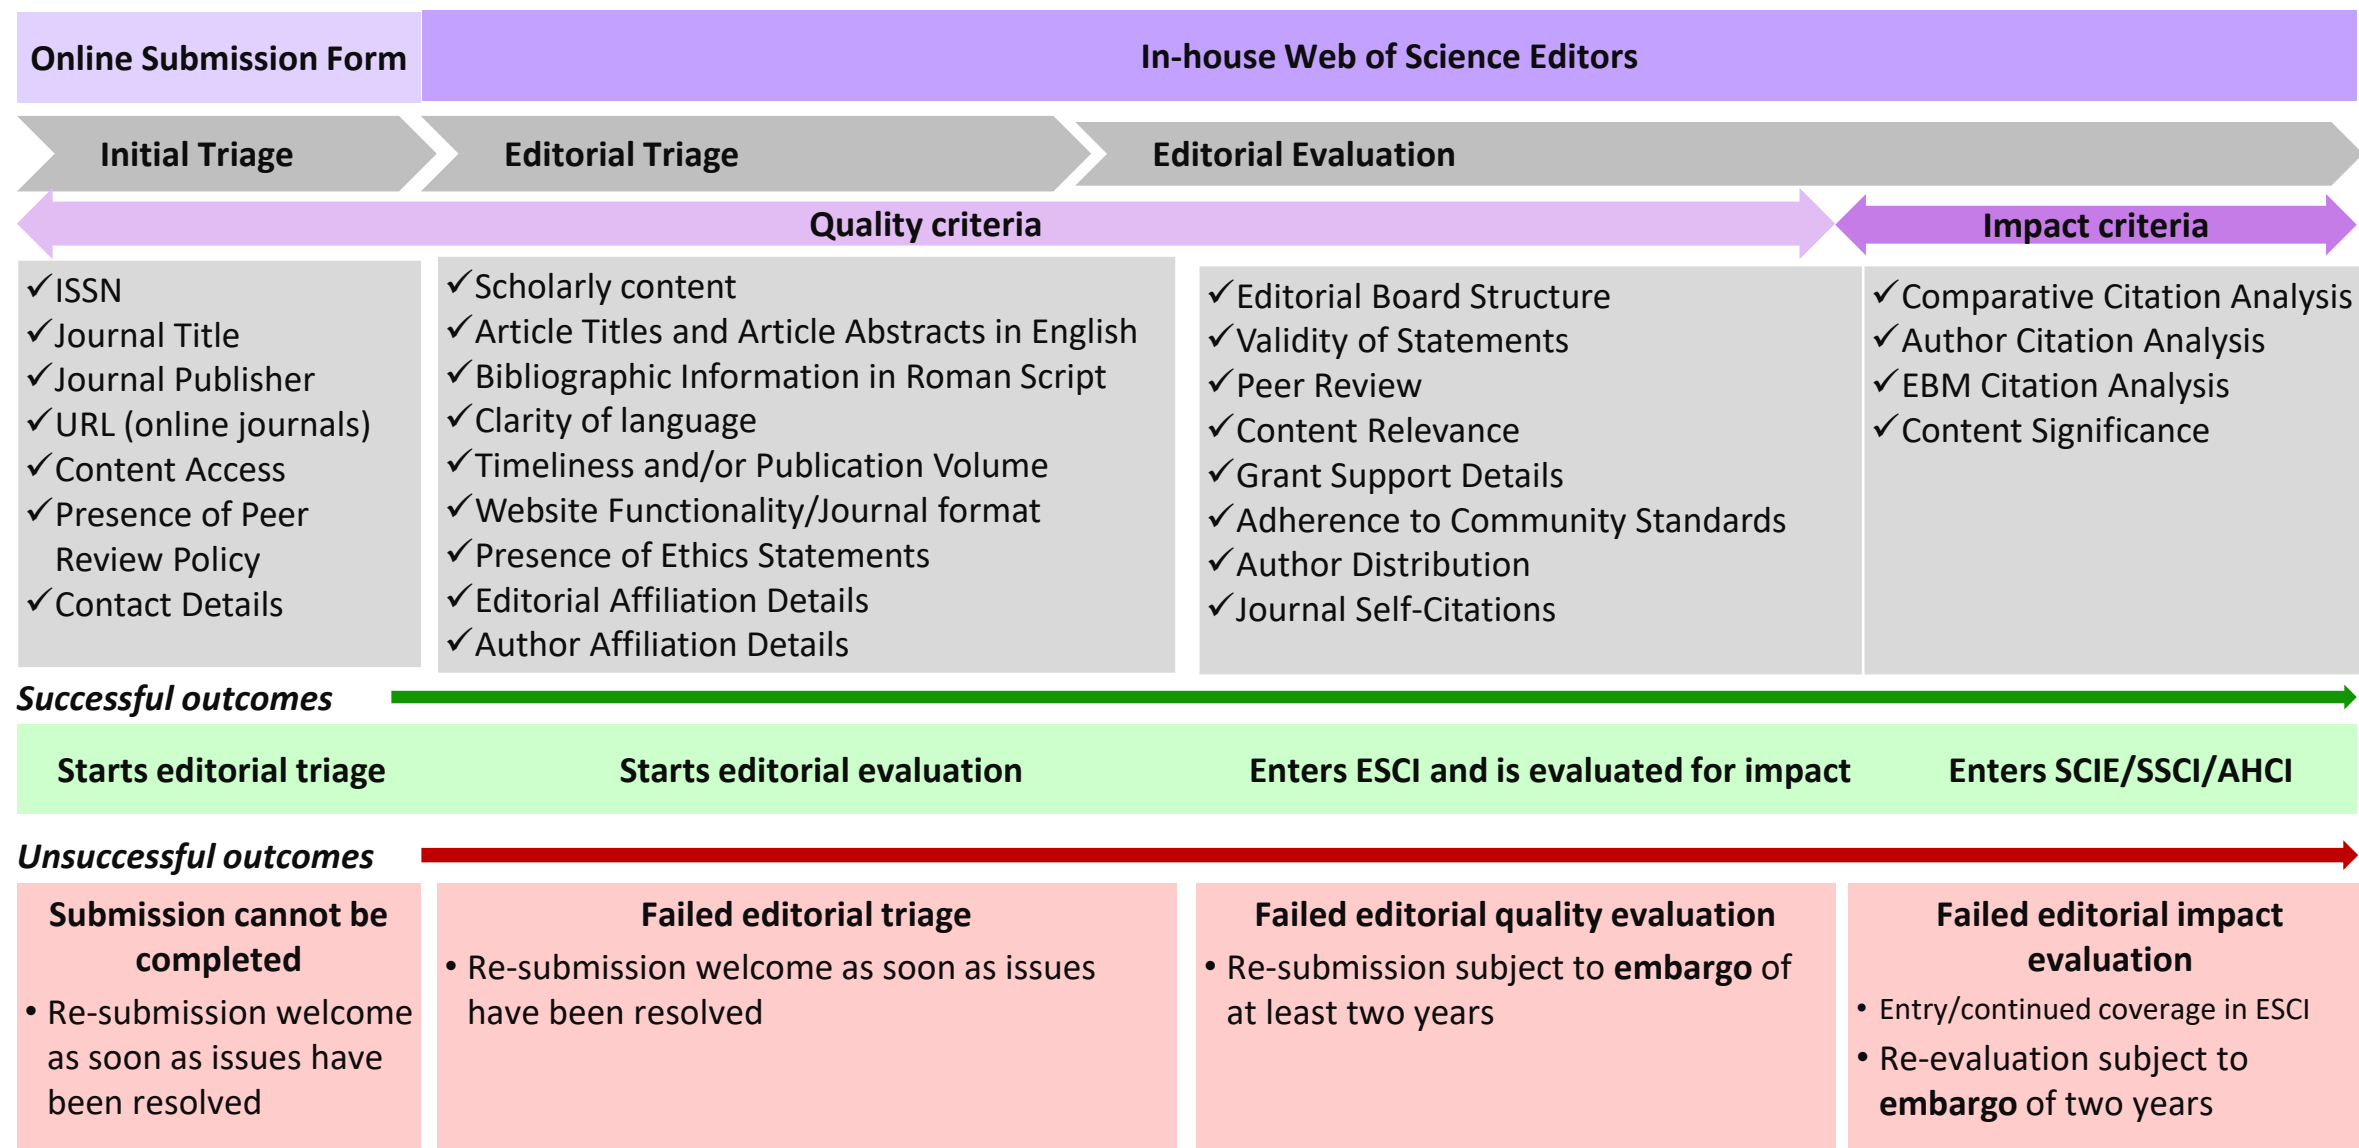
Online Submission Form

In-house Web of Science Editors

Initial Triage

Editorial Triage

Editorial Evaluation

Quality criteria

Impact criteria

✓ISSN
✓Journal Title
✓Journal Publisher
✓URL (online journals)
✓Content Access
✓Presence of Peer Review Policy
✓Contact Details

✓Scholarly content
✓Article Titles and Article Abstracts in English
✓Bibliographic Information in Roman Script
✓Clarity of language
✓Timeliness and/or Publication Volume
✓Website Functionality/Journal format
✓Presence of Ethics Statements
✓Editorial Affiliation Details
✓Author Affiliation Details

✓Editorial Board Structure
✓Validity of Statements
✓Peer Review
✓Content Relevance
✓Grant Support Details
✓Adherence to Community Standards
✓Author Distribution
✓Journal Self-Citations

✓Comparative Citation Analysis
✓Author Citation Analysis
✓EBM Citation Analysis
✓Content Significance

Successful outcomes

Starts editorial triage

Starts editorial evaluation

Enters ESCI and is evaluated for impact

Enters SCIE/SSCI/AHCI

Unsuccessful outcomes

Submission cannot be completed
• Re-submission welcome as soon as issues have been resolved

Failed editorial triage
• Re-submission welcome as soon as issues have been resolved

Failed editorial quality evaluation
• Re-submission subject to **embargo** of at least two years

Failed editorial impact evaluation
• Entry/continued coverage in ESCI
• Re-evaluation subject to **embargo** of two years